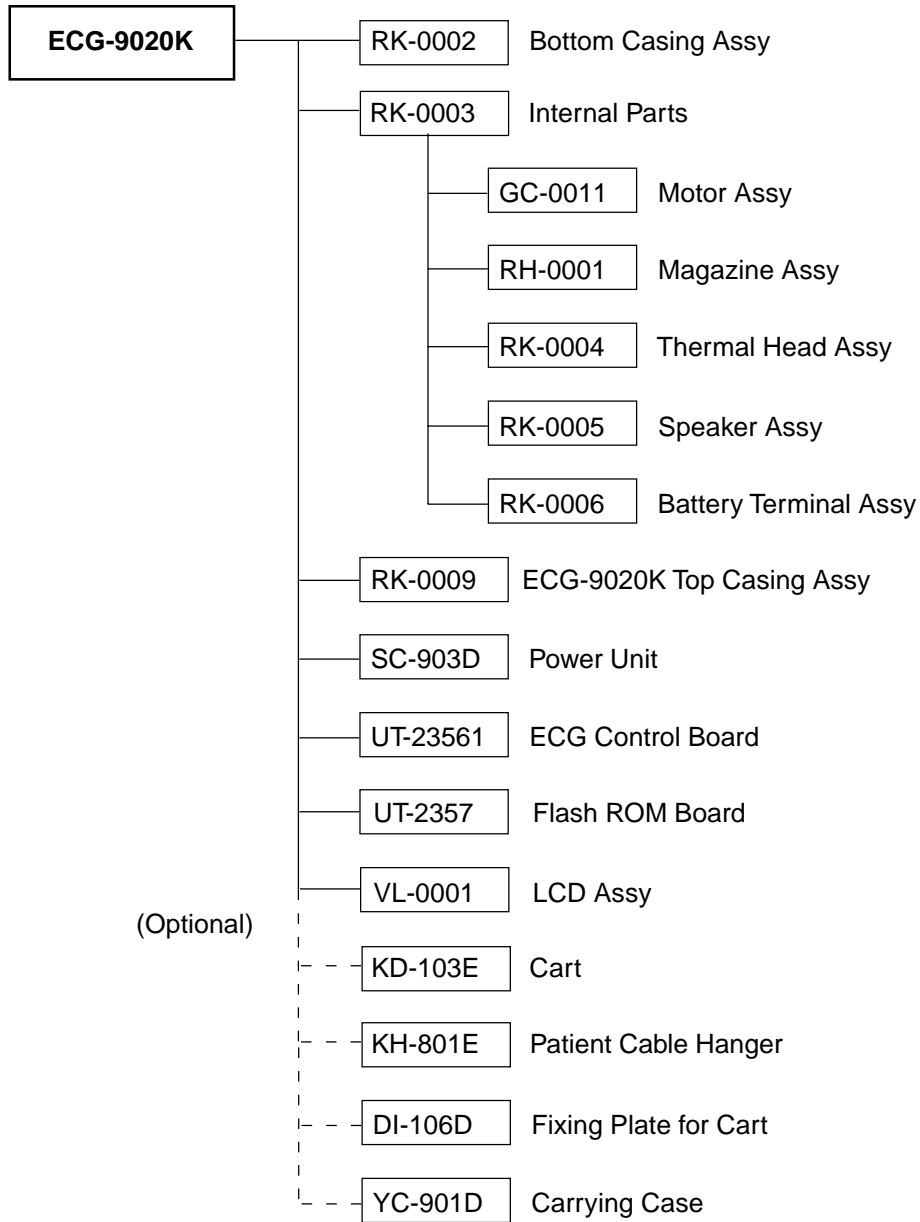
ECG-9020K

RK-0002 Bottom Casing Assy

RK-0003 Internal Parts

GC-0011 Motor Assy

RH-0001 Magazine Assy

RK-0004 Thermal Head Assy

RK-0005 Speaker Assy

RK-0006 Battery Terminal Assy

RK-0009 ECG-9020K Top Casing Assy

SC-903D Power Unit

UT-23561 ECG Control Board

UT-2357 Flash ROM Board

VL-0001 LCD Assy

(Optional)

KD-103E Cart

KH-801E Patient Cable Hanger

DI-106D Fixing Plate for Cart

YC-901D Carrying Case